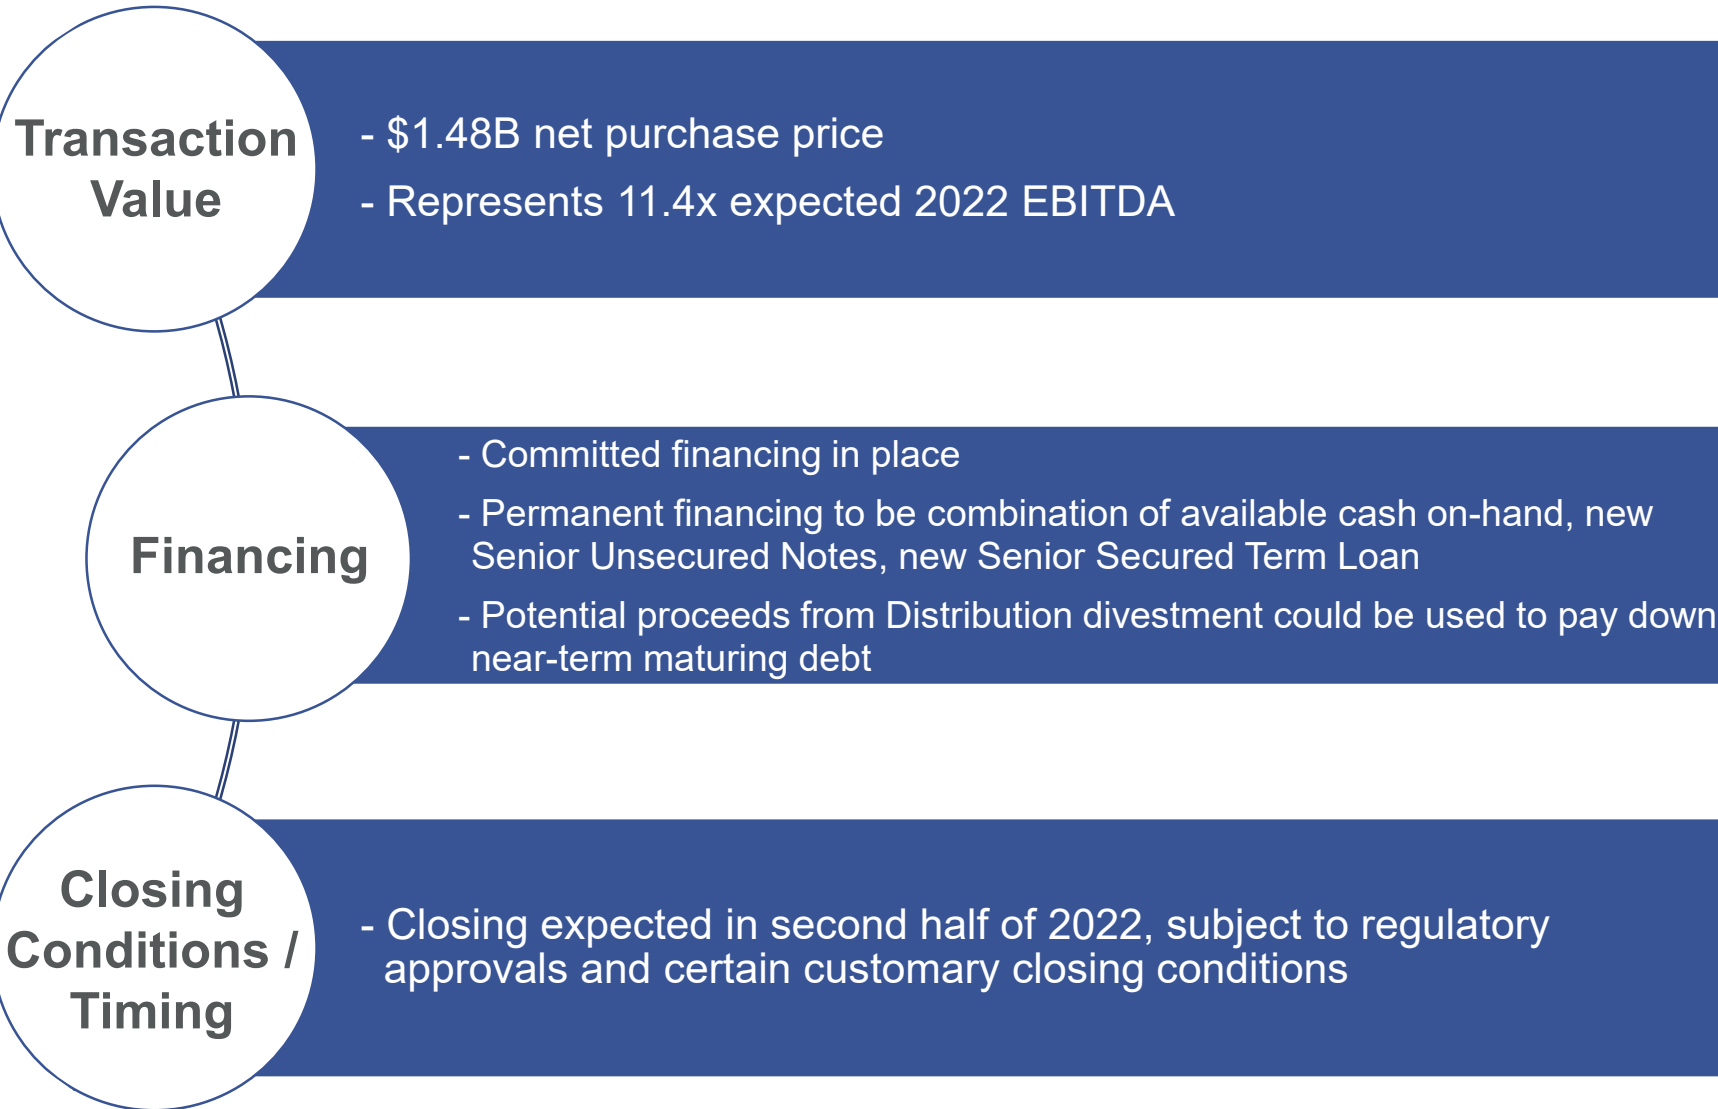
Transaction Value

- \$1.48B net purchase price

- Represents 11.4x expected 2022 EBITDA

Financing

- Committed financing in place

- Permanent financing to be combination of available cash on-hand, new Senior Unsecured Notes, new Senior Secured Term Loan

- Potential proceeds from Distribution divestment could be used to pay down near-term maturing debt

Closing Conditions / Timing

- Closing expected in second half of 2022, subject to regulatory approvals and certain customary closing conditions